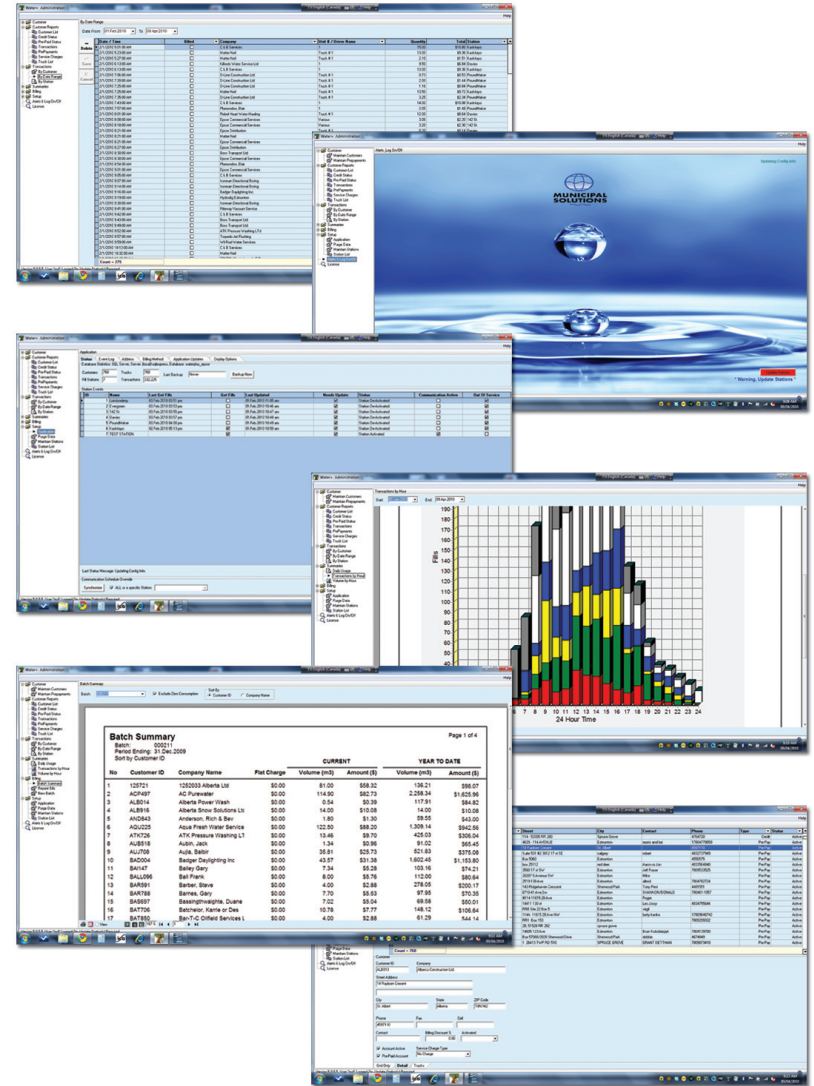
Batch Summary
Page 1 of 4
Batch: 000211
Period Ending: 31.Dec.2009
Sort by Customer ID

| No | Customer ID | Company Name | Flat Charge | CURRENT Volume (m3) | CURRENT Amount ($) | YEAR TO DATE Volume (m3) | YEAR TO DATE Amount ($) |
|---|---|---|---|---|---|---|---|
| 1 | 125721 | 1252033 Alberta Ltd | $0.00 | 81.00 | $58.32 | 136.21 | $98.07 |
| 2 | ACP497 | AC Purewater | $0.00 | 114.90 | $82.73 | 2,258.34 | $1,625.96 |
| 3 | ALB014 | Alberta Power Wash | $0.00 | 0.54 | $0.39 | 117.91 | $84.82 |
| 4 | ALB916 | Alberta Snow Solutions Ltd | $0.00 | 14.00 | $10.08 | 14.00 | $10.08 |
| 5 | AND843 | Anderson, Rich & Bev | $0.00 | 1.80 | $1.30 | 59.55 | $43.00 |
| 6 | AQU225 | Aqua Fresh Water Service | $0.00 | 122.50 | $88.20 | 1,309.14 | $942.86 |
| 7 | ATK726 | ATK Pressure Washing Lt | $0.00 | 13.46 | $9.70 | 425.03 | $306.04 |
| 8 | AUB518 | Aubin, Jack | $0.00 | 1.34 | $0.96 | 91.02 | $65.45 |
| 9 | AUJ708 | Aujla, Sabir | $0.00 | 35.81 | $25.73 | 521.63 | $375.09 |
| 10 | BAD004 | Badger Daylighting Inc | $0.00 | 43.57 | $31.38 | 1,602.45 | $1,153.80 |
| 11 | BAI147 | Bailey Gary | $0.00 | 7.34 | $5.28 | 103.16 | $74.21 |
| 12 | BAL096 | Ball Frank | $0.00 | 8.00 | $5.76 | 112.00 | $80.64 |
| 13 | BAR591 | Barber, Steve | $0.00 | 4.00 | $2.88 | 278.05 | $200.17 |
| 14 | BAR788 | Barnes, Gary | $0.00 | 7.70 | $5.53 | 97.95 | $70.35 |
| 15 | BAS697 | Bassingthwaighte, Duane | $0.00 | 7.02 | $5.04 | 69.58 | $50.01 |
| 16 | BAT706 | Batchelor, Kerrie or Des | $0.00 | 10.76 | $7.77 | 148.12 | $106.64 |
| 17 | BAT850 | Bar-T-C Oilfield Services L | $0.00 | 4.00 | $2.88 | 61.29 | $44.14 |

MUNICIPAL SOLUTIONS
* Warning, Update Stations *

24 Hour Time
Fills